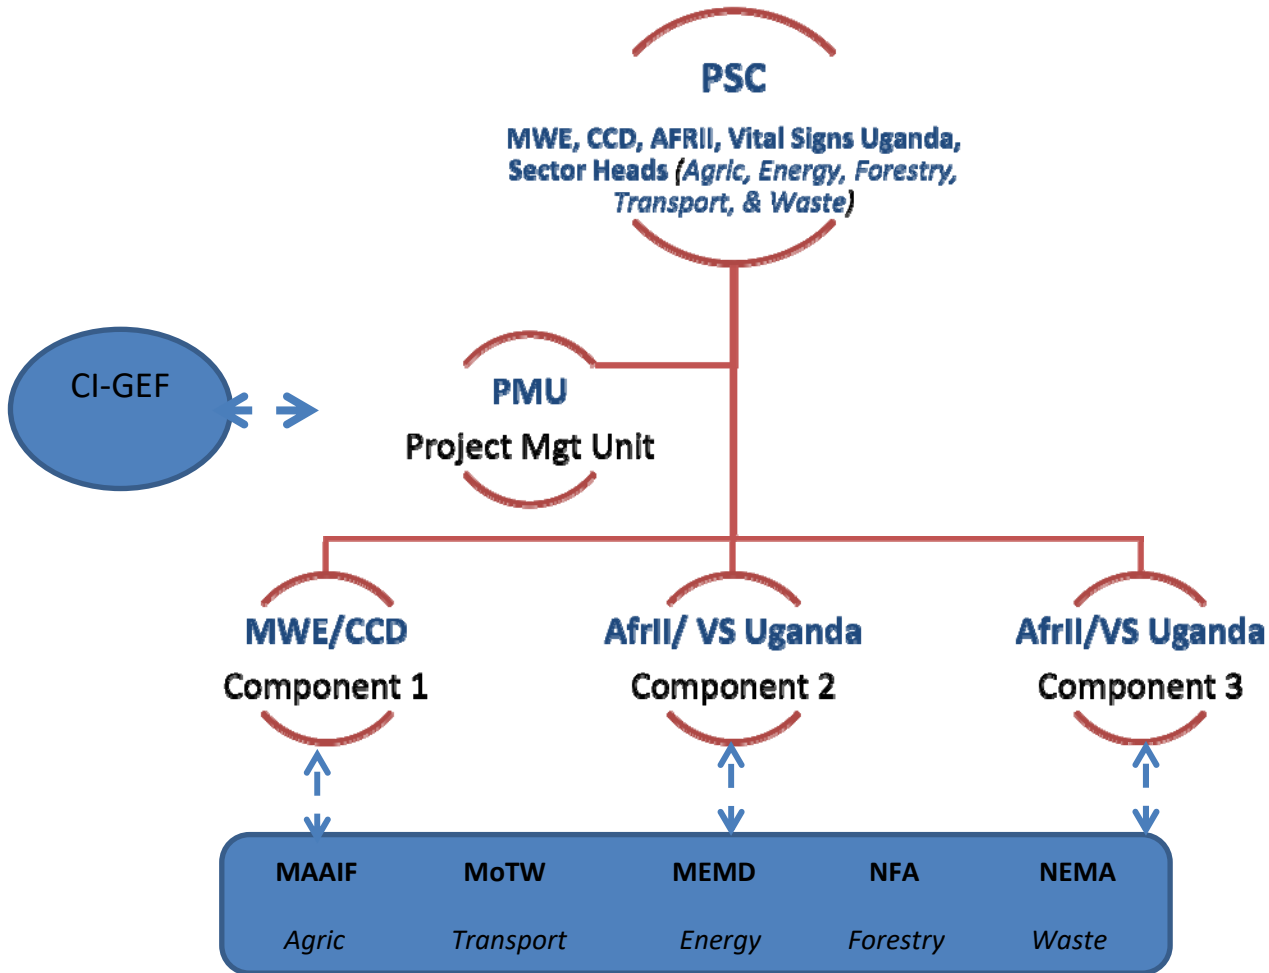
PSC

MWE, CCD, AFRII, Vital Signs Uganda, Sector Heads (Agric, Energy, Forestry, Transport, & Waste)

CI-GEF

PMU

Project Mgt Unit

MWE/CCD

Component 1

AfrII/ VS Uganda

Component 2

AfrII/VS Uganda

Component 3

| MAAIF | MoTW | MEMD | NFA | NEMA |
|---|---|---|---|---|
| Agric | Transport | Energy | Forestry | Waste |